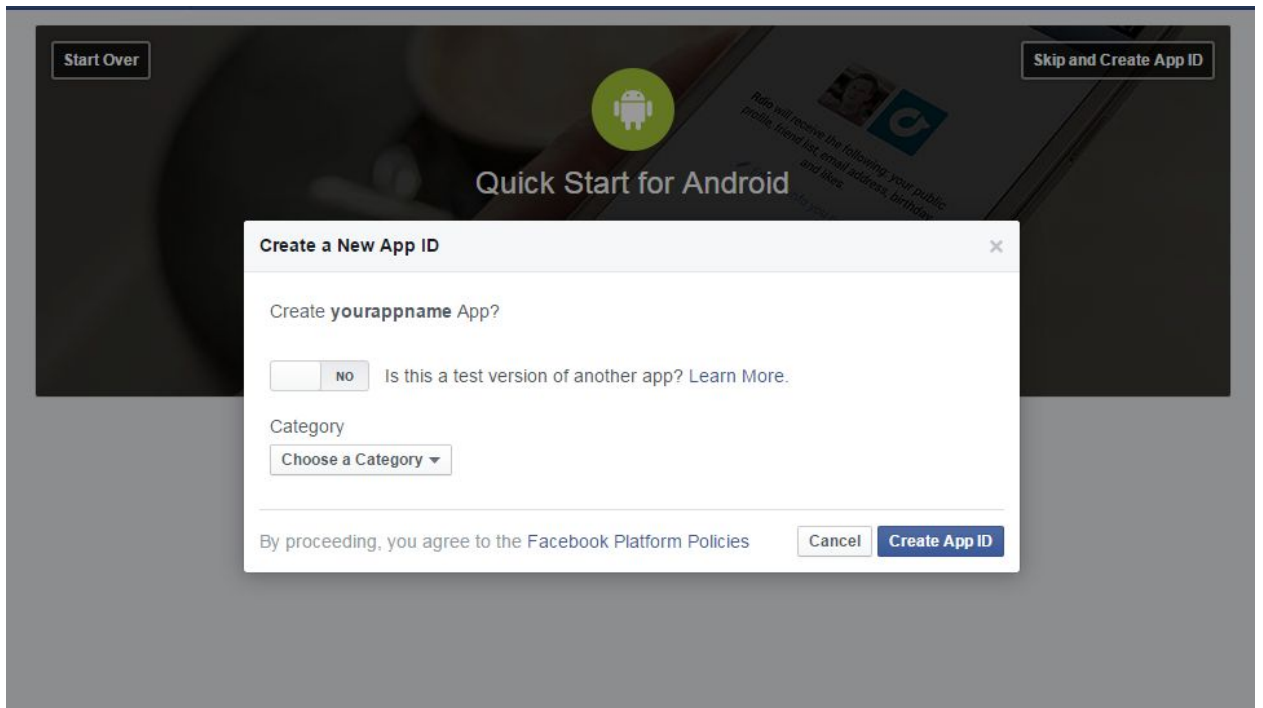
Start Over

Skip and Create App ID

Rdio will receive the following: your public profile, friend list, email address, birthday and likes.

Quick Start for Android

Create a New App ID

×

Create **yourappname** App?

NO Is this a test version of another app? Learn More.

Category

Choose a Category ▾

By proceeding, you agree to the Facebook Platform Policies

Cancel

Create App ID